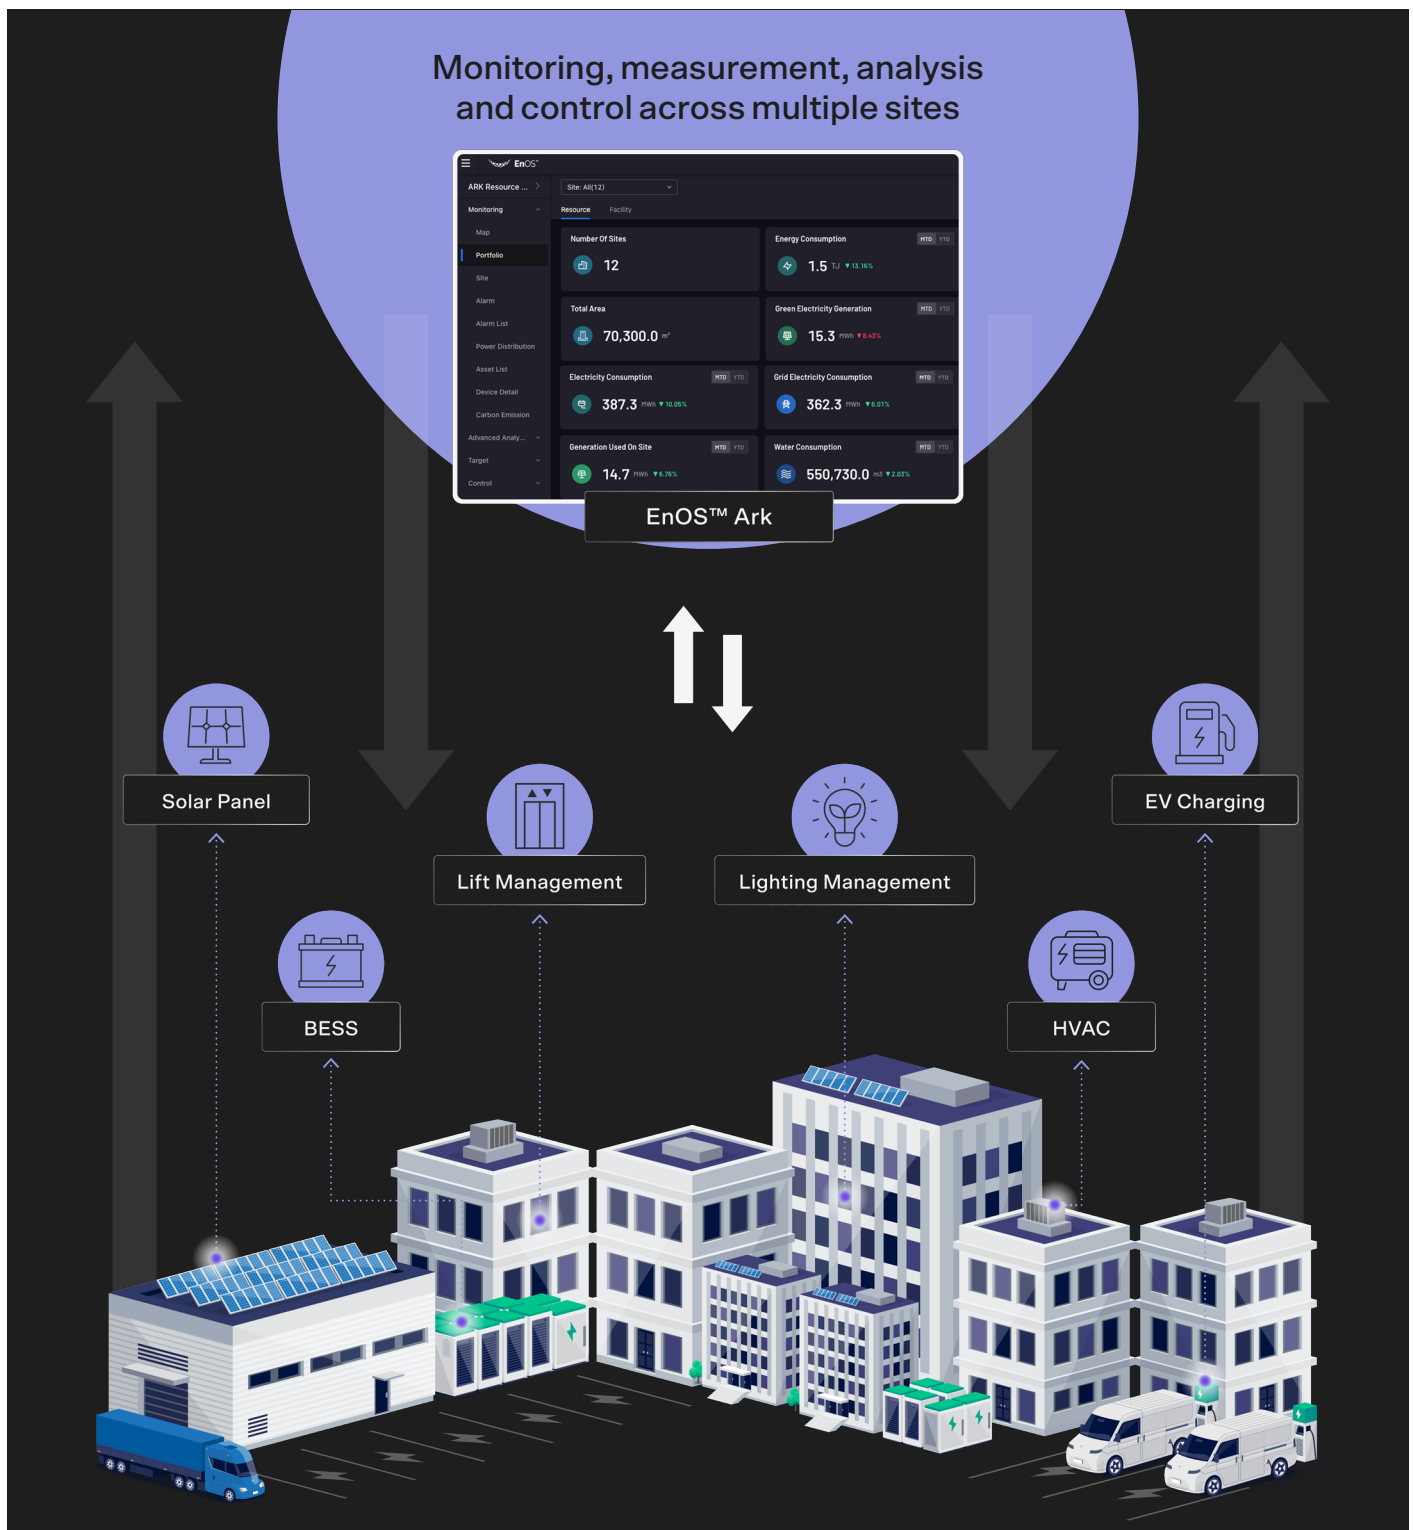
Monitoring, measurement, analysis and control across multiple sites

EnOS™

ARK Resource ...
Site: All(12)
Monitoring
Resource Facility
Map
Portfolio
Site
Alarm
Alarm List
Power Distribution
Asset List
Device Detail
Carbon Emission
Advanced Analy...
Target
Control

Number Of Sites
12

Energy Consumption MTD YTD
1.5 TJ ▼13.16%

Total Area
70,300.0 m²

Green Electricity Generation MTD YTD
15.3 MWh ▼6.43%

Electricity Consumption MTD YTD
387.3 MWh ▼10.05%

Grid Electricity Consumption MTD YTD
362.3 MWh ▼6.01%

Generation Used On Site MTD YTD
14.7 MWh ▼6.76%

Water Consumption MTD YTD
550,730.0 m3 ▼2.03%

EnOS™ Ark

Solar Panel

EV Charging

Lift Management

Lighting Management

BESS

HVAC